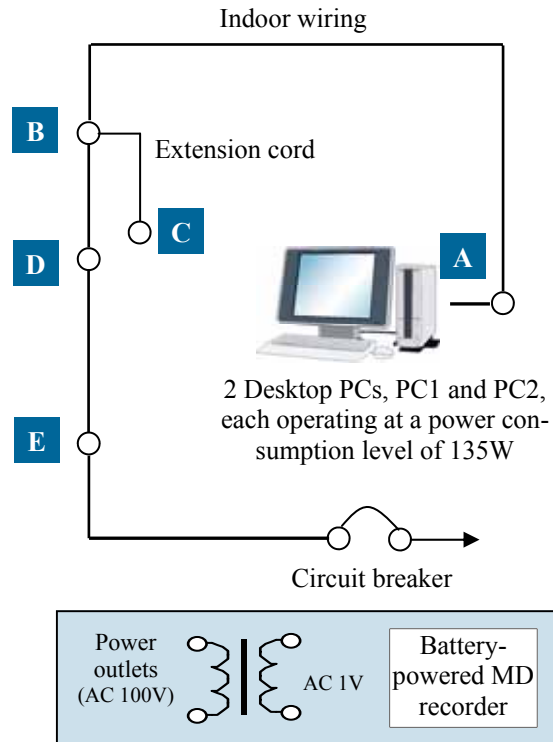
Indoor wiring

B

Extension cord

C

D

A

2 Desktop PCs, PC1 and PC2, each operating at a power consumption level of 135W

E

Circuit breaker

Power outlets (AC 100V)

AC 1V

Battery-powered MD recorder